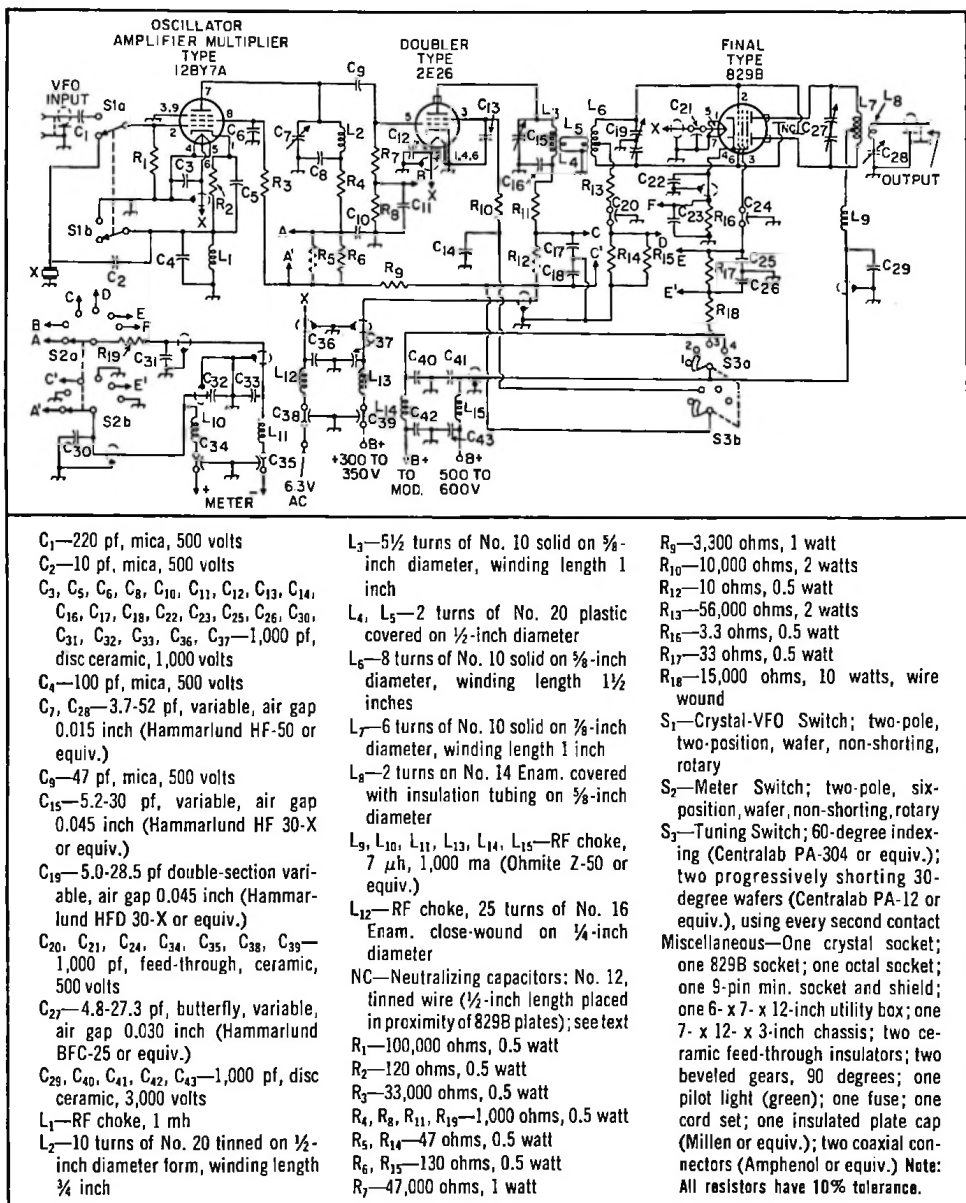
OSCILLATOR AMPLIFIER MULTIPLIER TYPE 12BY7A

DOUBLER TYPE 2E26

FINAL TYPE 829B

VFO INPUT

S1a

C1

3,9

7

8

2

4

5

6

R1

C3

R2

C6

C5

R3

C9

C7

L2

C8

R4

C10

R7

R8

C11

C12

C13

1,4,6

L3

C15

L5

L4

L6

C19

C21

X

NC

C27

L7

L8

C28

OUTPUT

C16

R10

R11

R13

C20

C22

C23

R16

C24

F

S1b

X

C4

L1

C2

A

A'

R5

R6

R9

C14

R12

C17

C18

C

C'

R14

R15

D

E

R17

C25

C26

E'

R18

L9

C29

C

D

E

F

B

A

S2a

R19

C31

C'

E'

A'

S2b

C30

C32

C33

L10

C34

L11

C35

METER

X

C36

C37

L12

L13

C38

C39

B+

+300 TO 350V

6.3V AC

C40

C41

C42

L14

L15

C43

B+

TO MOD.

B+

500 TO 600V

S3a

S3b

C1—220 pf, mica, 500 volts
C2—10 pf, mica, 500 volts
C3, C5, C6, C8, C10, C11, C12, C13, C14, C16, C17, C18, C22, C23, C25, C26, C30, C31, C32, C33, C36, C37—1,000 pf, disc ceramic, 1,000 volts
C4—100 pf, mica, 500 volts
C7, C28—3.7-52 pf, variable, air gap 0.015 inch (Hammarlund HF-50 or equiv.)
C9—47 pf, mica, 500 volts
C15—5.2-30 pf, variable, air gap 0.045 inch (Hammarlund HF 30-X or equiv.)
C19—5.0-28.5 pf double-section variable, air gap 0.045 inch (Hammarlund HFD 30-X or equiv.)
C20, C21, C24, C34, C35, C38, C39—1,000 pf, feed-through, ceramic, 500 volts
C27—4.8-27.3 pf, butterfly, variable, air gap 0.030 inch (Hammarlund BFC-25 or equiv.)
C29, C40, C41, C42, C43—1,000 pf, disc ceramic, 3,000 volts
L1—RF choke, 1 mh
L2—10 turns of No. 20 tinned on ½-inch diameter form, winding length ¾ inch
L3—5½ turns of No. 10 solid on ⅝-inch diameter, winding length 1 inch
L4, L5—2 turns of No. 20 plastic covered on ½-inch diameter
L6—8 turns of No. 10 solid on ⅝-inch diameter, winding length 1½ inches
L7—6 turns of No. 10 solid on ⅞-inch diameter, winding length 1 inch
L8—2 turns on No. 14 Enam. covered with insulation tubing on ⅝-inch diameter
L9, L10, L11, L13, L14, L15—RF choke, 7 $\mu$h, 1,000 ma (Ohmite Z-50 or equiv.)
L12—RF choke, 25 turns of No. 16 Enam. close-wound on ¼-inch diameter
NC—Neutralizing capacitors: No. 12, tinned wire (½-inch length placed in proximity of 829B plates); see text
R1—100,000 ohms, 0.5 watt
R2—120 ohms, 0.5 watt
R3—33,000 ohms, 0.5 watt
R4, R8, R11, R19—1,000 ohms, 0.5 watt
R5, R14—47 ohms, 0.5 watt
R6, R15—130 ohms, 0.5 watt
R7—47,000 ohms, 1 watt
R9—3,300 ohms, 1 watt
R10—10,000 ohms, 2 watts
R12—10 ohms, 0.5 watt
R13—56,000 ohms, 2 watts
R16—3.3 ohms, 0.5 watt
R17—33 ohms, 0.5 watt
R18—15,000 ohms, 10 watts, wire wound
S1—Crystal-VFO Switch; two-pole, two-position, wafer, non-shorting, rotary
S2—Meter Switch; two-pole, six-position, wafer, non-shorting, rotary
S3—Tuning Switch; 60-degree indexing (Centralab PA-304 or equiv.); two progressively shorting 30-degree wafers (Centralab PA-12 or equiv.), using every second contact
Miscellaneous—One crystal socket; one 829B socket; one octal socket; one 9-pin min. socket and shield; one 6- x 7- x 12-inch utility box; one 7- x 12- x 3-inch chassis; two ceramic feed-through insulators; two beveled gears, 90 degrees; one pilot light (green); one fuse; one cord set; one insulated plate cap (Millen or equiv.); two coaxial connectors (Amphenol or equiv.) Note: All resistors have 10% tolerance.